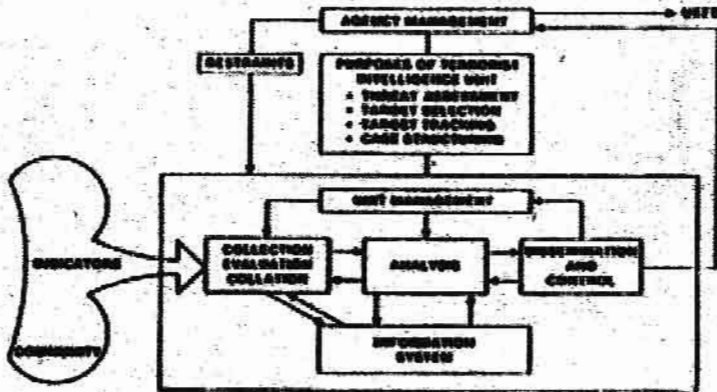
AGENCY MANAGEMENT

UEFI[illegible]

RESTRAINTS

PURPOSES OF TERRORISM INTELLIGENCE UNIT
• THREAT ASSESSMENT
• TARGET SELECTION
• TARGET TRACKING
• CASE STRUCTURING

UNIT MANAGEMENT

INDICATORS

COMPLAINTS

COLLECTION EVALUATION COLLATION

ANALYSIS

DISSEMINATION AND CONTROL

INFORMATION SYSTEM